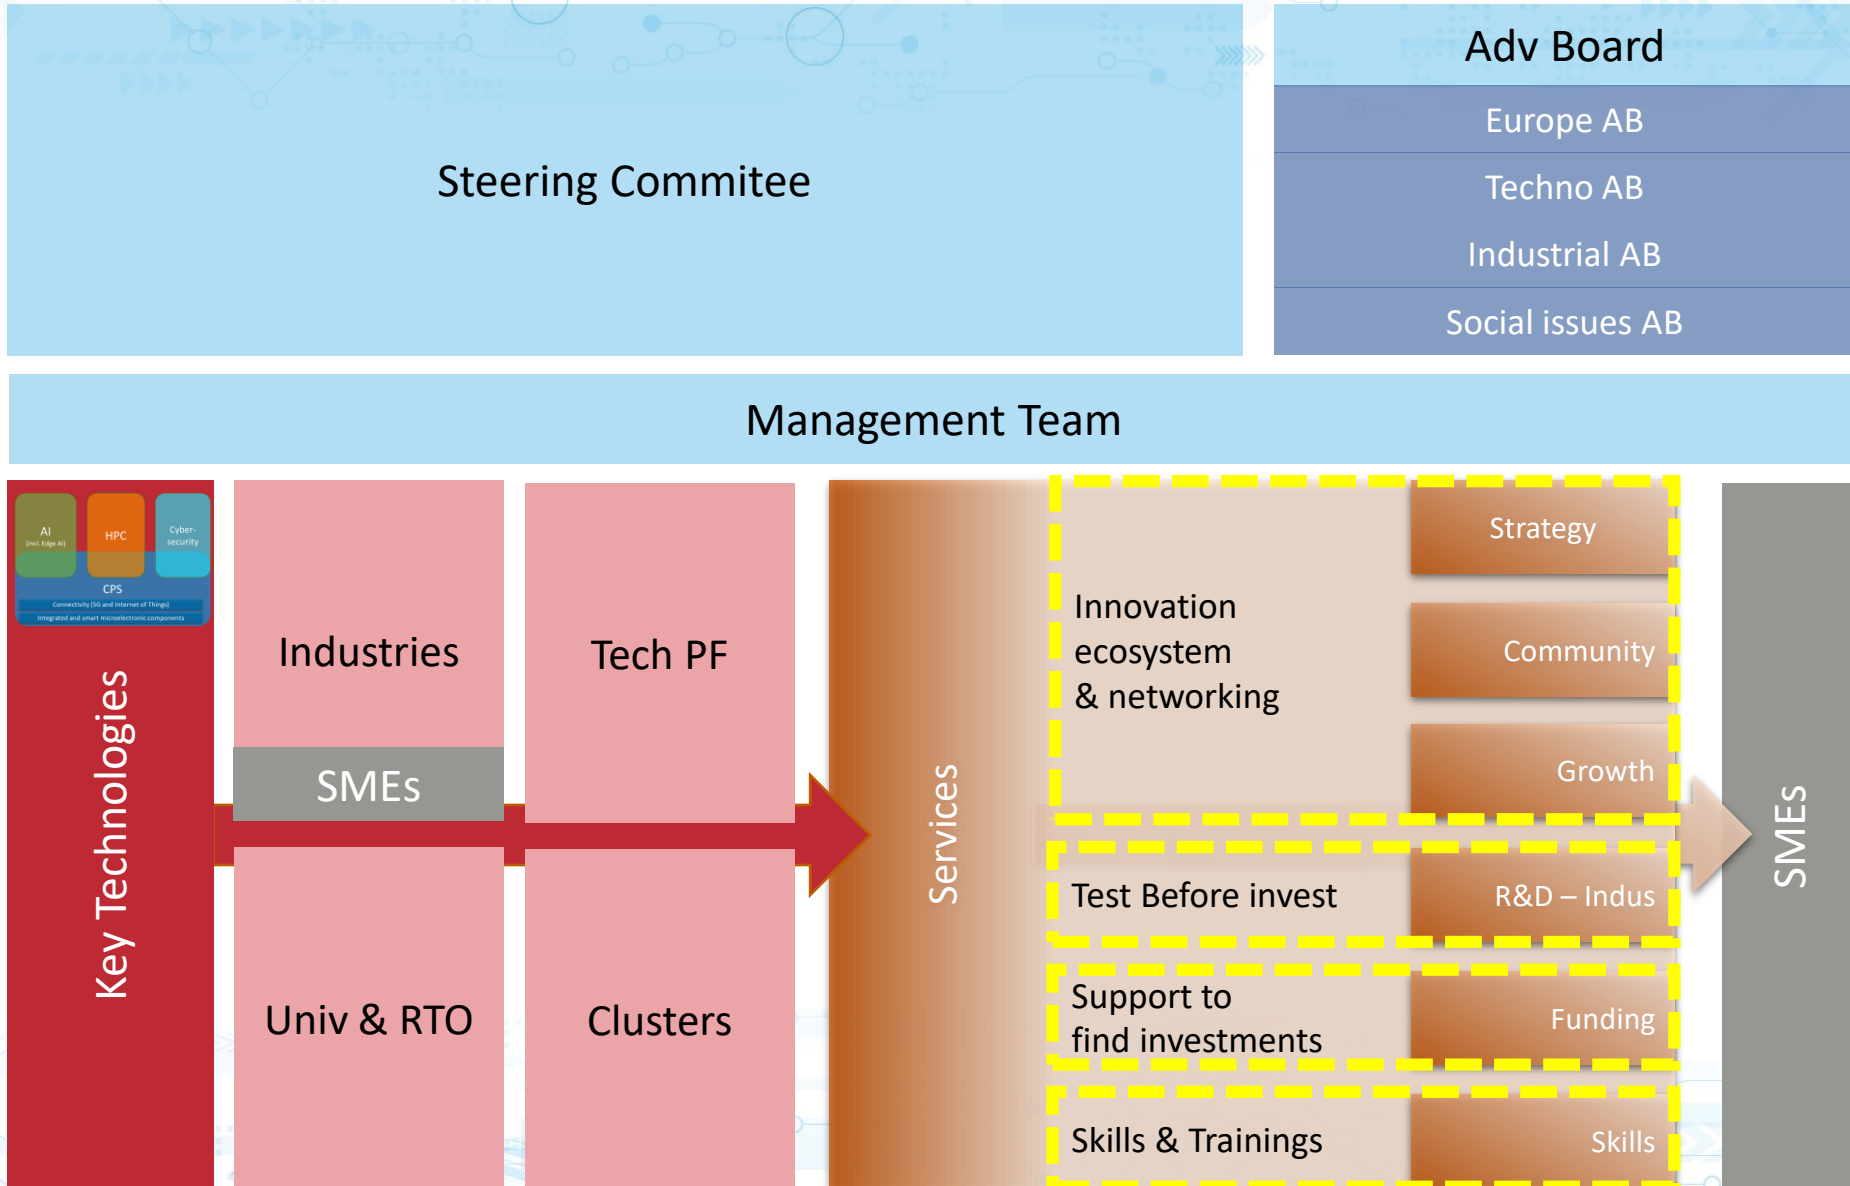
Steering Commitee

Adv Board

Europe AB

Techno AB

Industrial AB

Social issues AB

Management Team

AI (incl. Edge AI)

HPC

Cyber-security

CPS

Connectivity (5G and Internet of Things)

Integrated and smart microelectronic components

Key Technologies

Industries

SMEs

Univ & RTO

Tech PF

Clusters

Services

Innovation ecosystem & networking

Strategy

Community

Growth

Test Before invest

R&D – Indus

Support to find investments

Funding

Skills & Trainings

Skills

SMEs